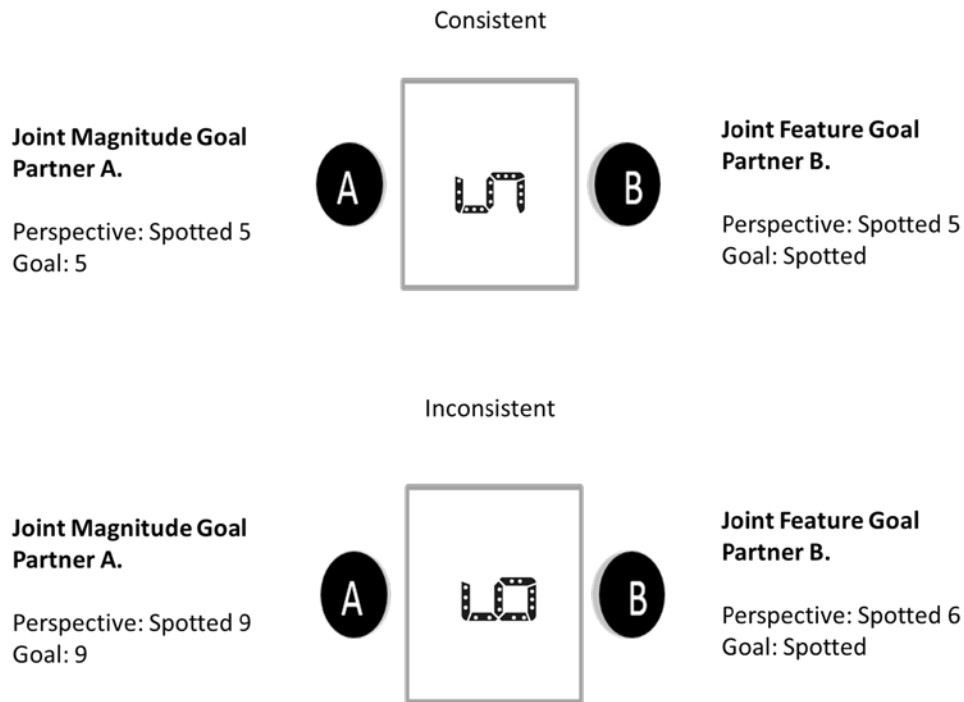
Consistent

**Joint Magnitude Goal Partner A.**

Perspective: Spotted 5
Goal: 5

A

B

**Joint Feature Goal Partner B.**

Perspective: Spotted 5
Goal: Spotted

Inconsistent

**Joint Magnitude Goal Partner A.**

Perspective: Spotted 9
Goal: 9

A

B

**Joint Feature Goal Partner B.**

Perspective: Spotted 6
Goal: Spotted